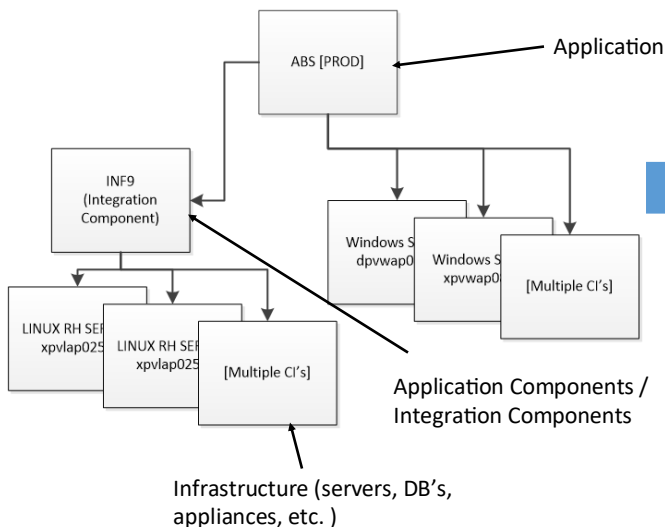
ABS [PROD]

Application

INF9
(Integration
Component)

Windows S
dpvwap0

Windows S
xpvwap0

[Multiple CI's]

LINUX RH SER
xpvlap025

LINUX RH SER
xpvlap025

[Multiple CI's]

Application Components /
Integration Components

Infrastructure (servers, DB's,
appliances, etc. )